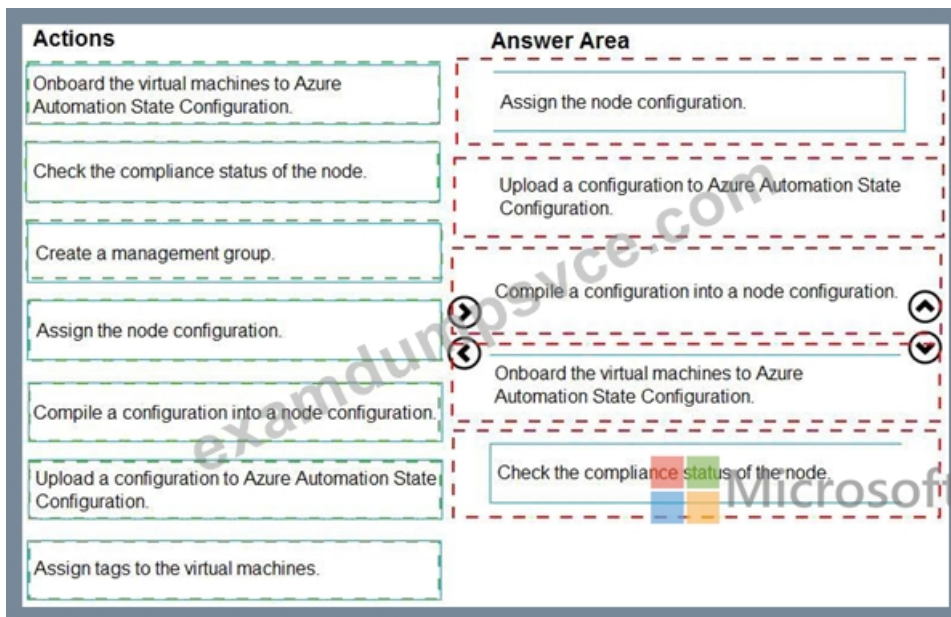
Actions

Onboard the virtual machines to Azure Automation State Configuration.

Check the compliance status of the node.

Create a management group.

Assign the node configuration.

Compile a configuration into a node configuration.

Upload a configuration to Azure Automation State Configuration.

Assign tags to the virtual machines.

Answer Area

Assign the node configuration.

Upload a configuration to Azure Automation State Configuration.

Compile a configuration into a node configuration.

Onboard the virtual machines to Azure Automation State Configuration.

Check the compliance status of the node.

examdumpsvce.com

Microsoft